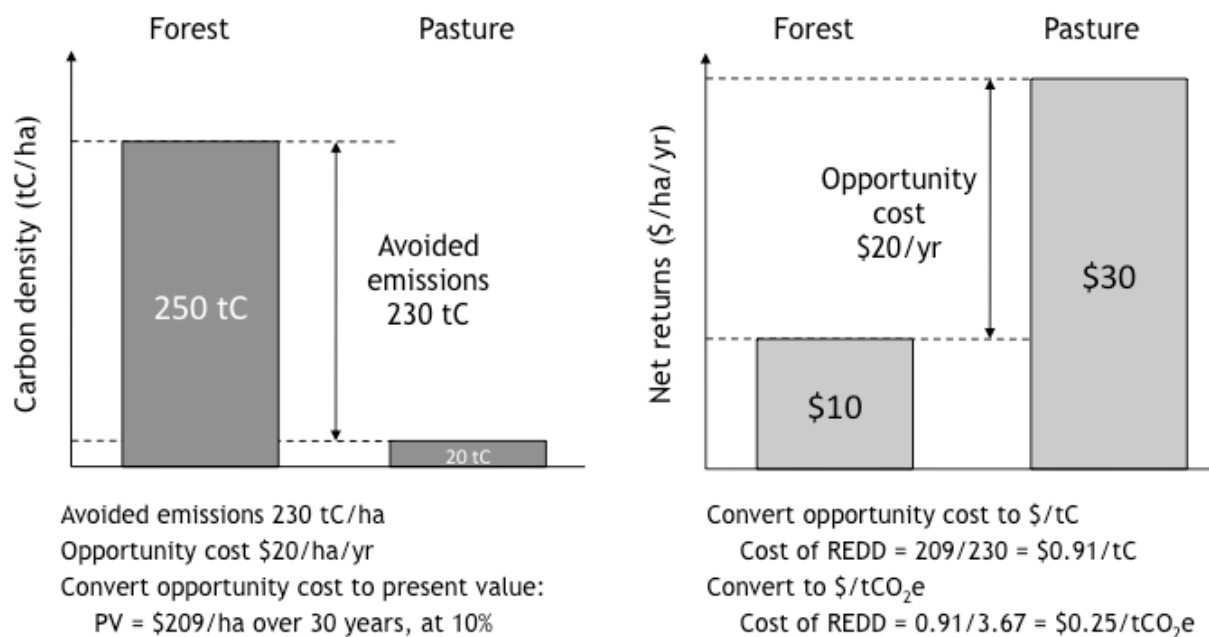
Forest

Pasture

Carbon density (tC/ha)

250 tC

Avoided emissions 230 tC

20 tC

Avoided emissions 230 tC/ha
Opportunity cost \$20/ha/yr
Convert opportunity cost to present value:
PV = \$209/ha over 30 years, at 10%

Forest

Pasture

Net returns (\$/ha/yr)

Opportunity cost \$20/yr

\$30

\$10

Convert opportunity cost to \$/tC
Cost of REDD = 209/230 = \$0.91/tC
Convert to \$/t$CO_2$e
Cost of REDD = 0.91/3.67 = \$0.25/t$CO_2$e